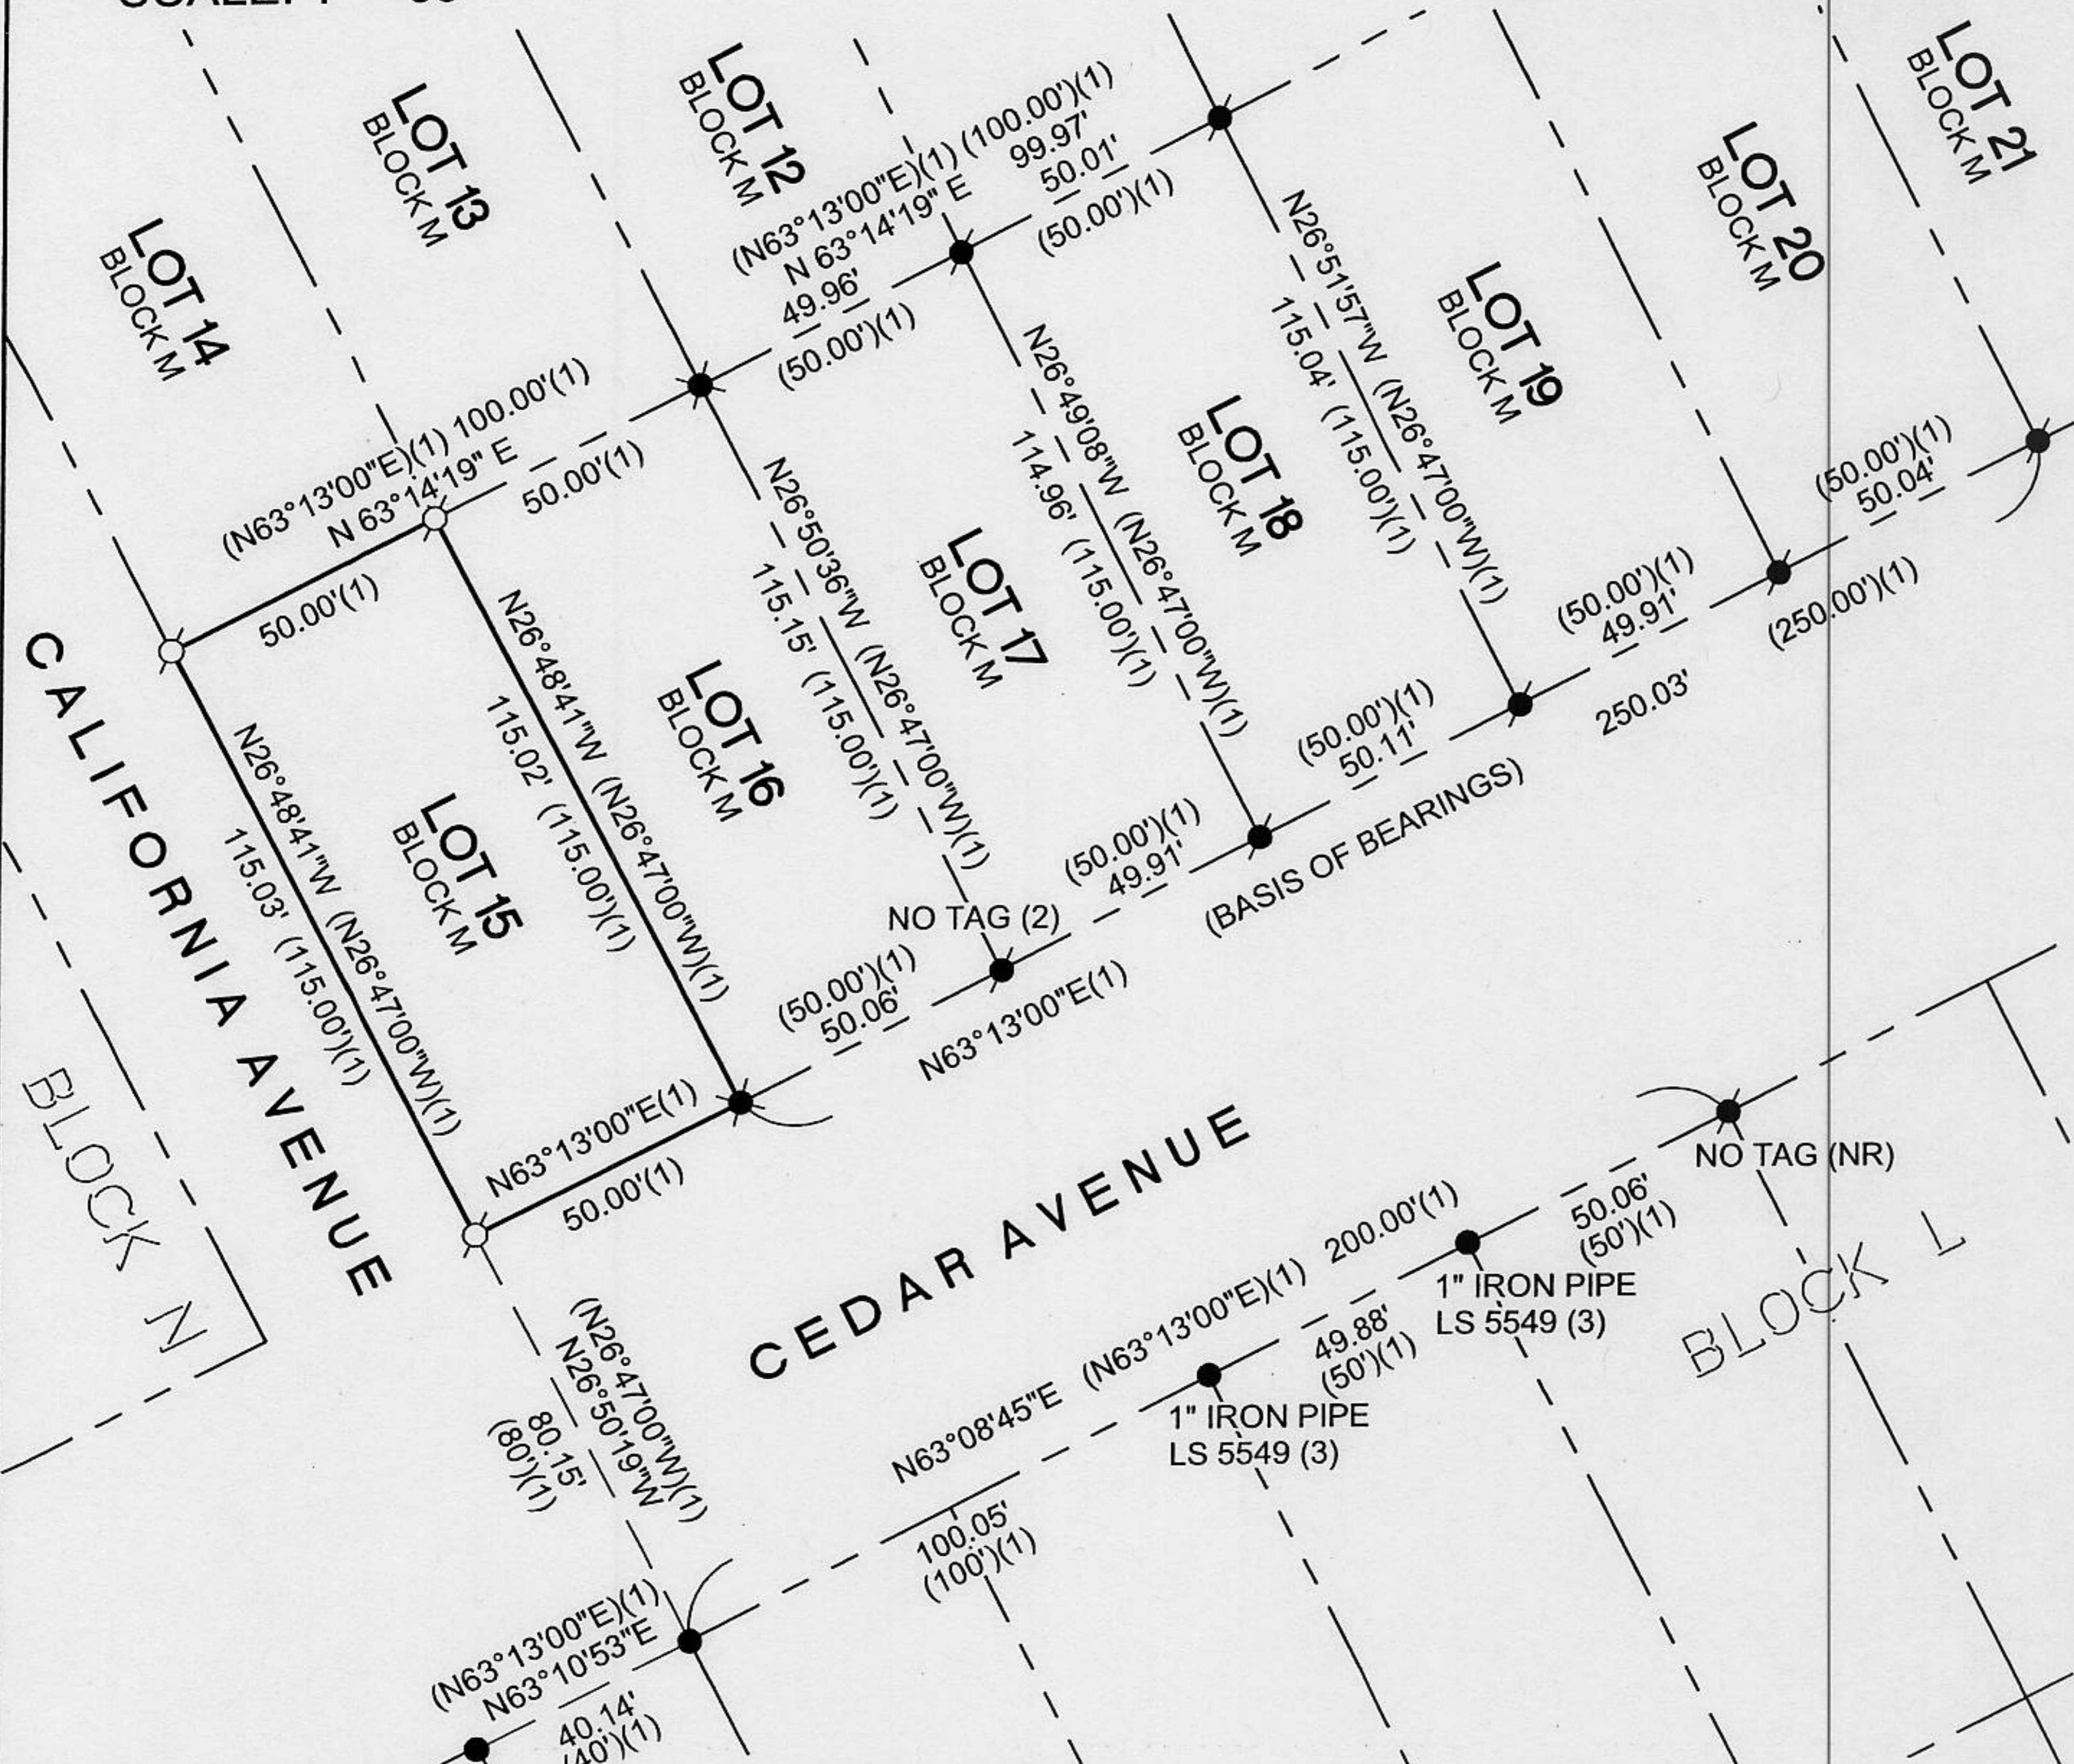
SCALE 1" = 30'

LOT 14
BLOCK M

LOT 13
BLOCK M

LOT 12
BLOCK M

LOT 20
BLOCK M

LOT 21
BLOCK M

(N63°13'00"E)(1) (100.00')(1)
N 63°14'19" E 99.97'
50.01'
(50.00')(1)
49.96'
(50.00')(1)

N26°51'57"W (N26°47'00"W)(1)
115.04' (115.00')(1)

LOT 19
BLOCK M

LOT 18
BLOCK M

N26°49'08"W (N26°47'00"W)(1)
114.96' (115.00')(1)

(N63°13'00"E)(1) 100.00'(1)
N 63°14'19" E
50.00'(1)

N26°50'36"W (N26°47'00"W)(1)
115.15' (115.00')(1)

LOT 17
BLOCK M

(50.00')(1)
50.04'

(50.00')(1)
49.91'

(250.00')(1)
250.03'

50.00'(1)

N26°48'41"W (N26°47'00"W)(1)
115.02' (115.00')(1)

LOT 16
BLOCK M

(50.00')(1)
50.11'

(BASIS OF BEARINGS)

(50.00')(1)
49.91'

CALIFORNIA AVENUE

N26°48'41"W (N26°47'00"W)(1)
115.03' (115.00')(1)

LOT 15
BLOCK M

NO TAG (2)

(50.00')(1)
50.06'

N63°13'00"E(1)

N63°13'00"E(1)
50.00'(1)

BLOCK N

CEDAR AVENUE

NO TAG (NR)

50.06'
(50')(1)

200.00'(1)

1" IRON PIPE
LS 5549 (3)

BLOCK L

(N26°47'00"W)(1)
N26°50'19"W
80.15'
(80')(1)

N63°08'45"E (N63°13'00"E)(1)

49.88'
(50')(1)

1" IRON PIPE
LS 5549 (3)

100.05'
(100')(1)

(N63°13'00"E)(1)
N63°10'53"E
40.14'
(40')(1)